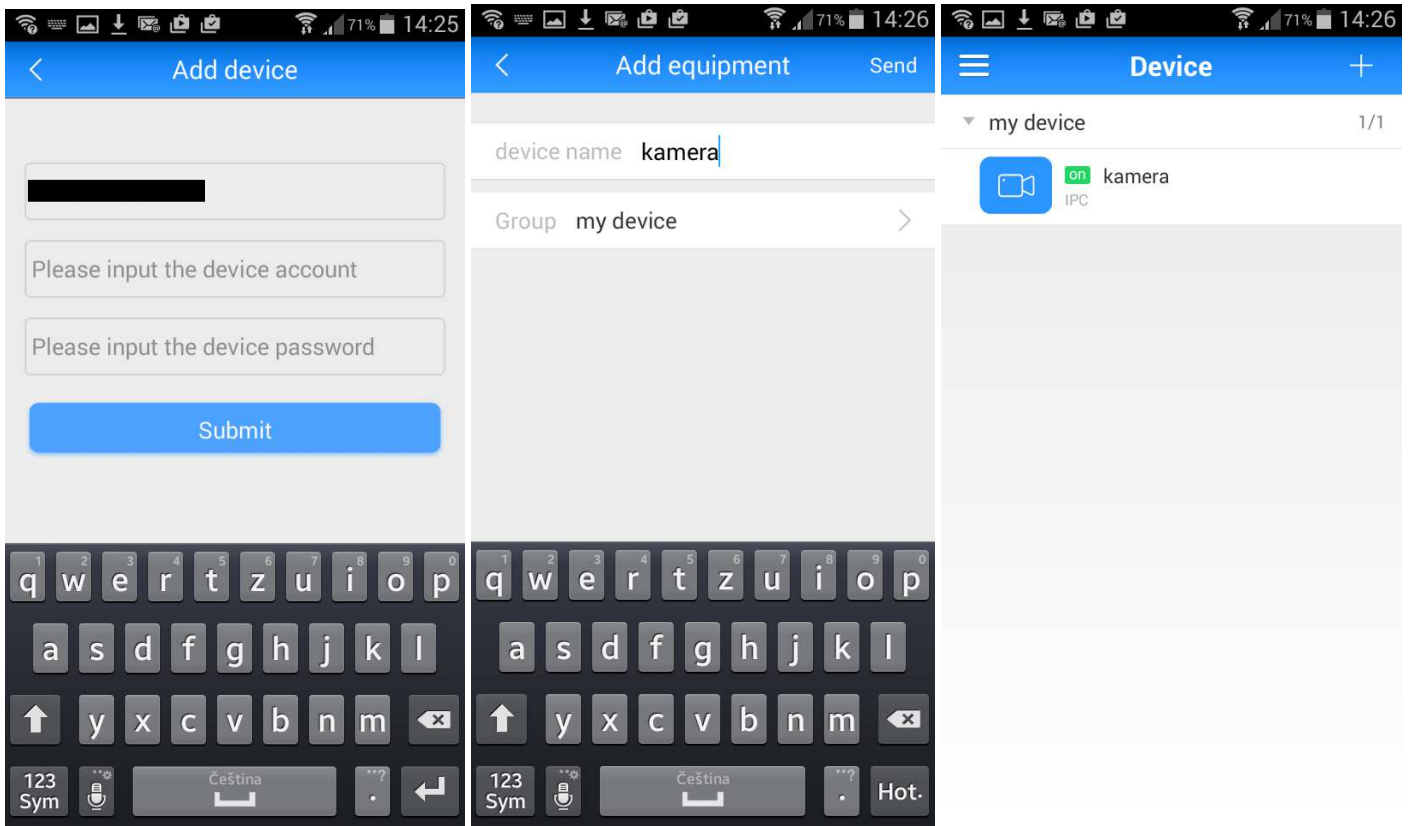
71% 14:25

Add device

Please input the device account

Please input the device password

Submit

1 q 2 w 3 e 4 r 5 t 6 z 7 u 8 i 9 o 0 p
a s d f g h j k l
y x c v b n m
123 Sym
Čeština
.

71% 14:26

Add equipment

Send

device name kamera

Group my device

1 q 2 w 3 e 4 r 5 t 6 z 7 u 8 i 9 o 0 p
a s d f g h j k l
y x c v b n m
123 Sym
Čeština
.
Hot.

71% 14:26

Device

my device 1/1

on kamera
IPC